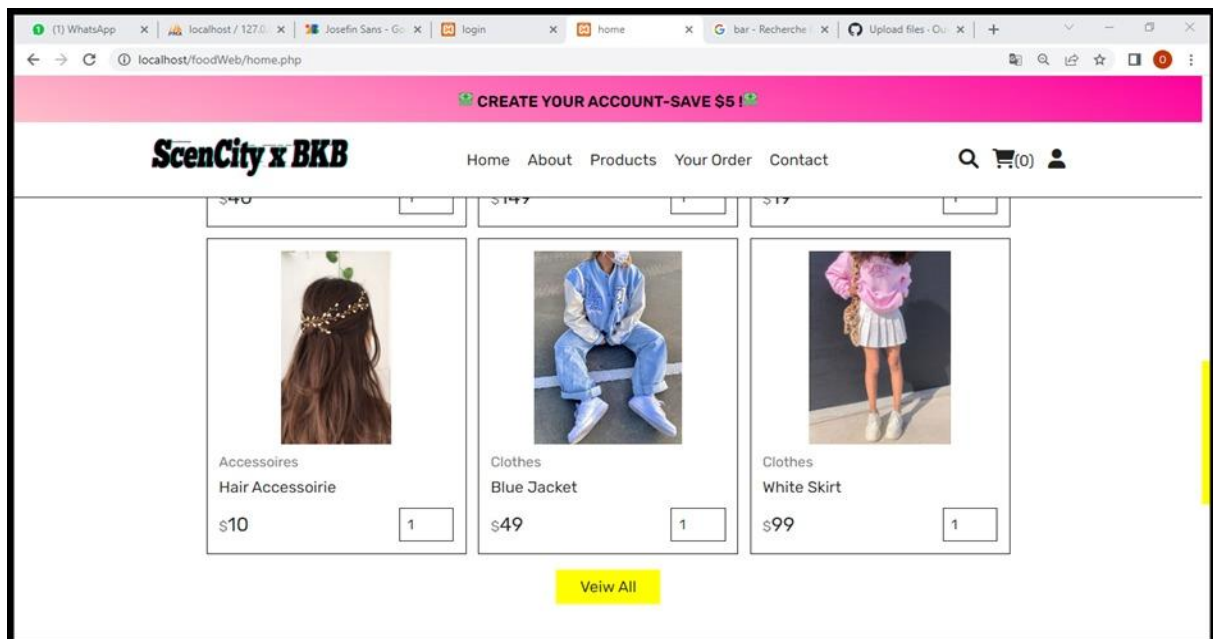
(1) WhatsApp × | localhost / 127.0 × | Josefin Sans - Go × | login × | home × | bar - Recherche × | Upload files - Ou × | +

localhost/foodWeb/home.php

CREATE YOUR ACCOUNT-SAVE $5 !

ScenCity x BKB

Home About Products Your Order Contact

(0)

$40 1 $149 1 $19 1

Accessoires
Hair Accessoirie
$10 1

Clothes
Blue Jacket
$49 1

Clothes
White Skirt
$99 1

Veiw All